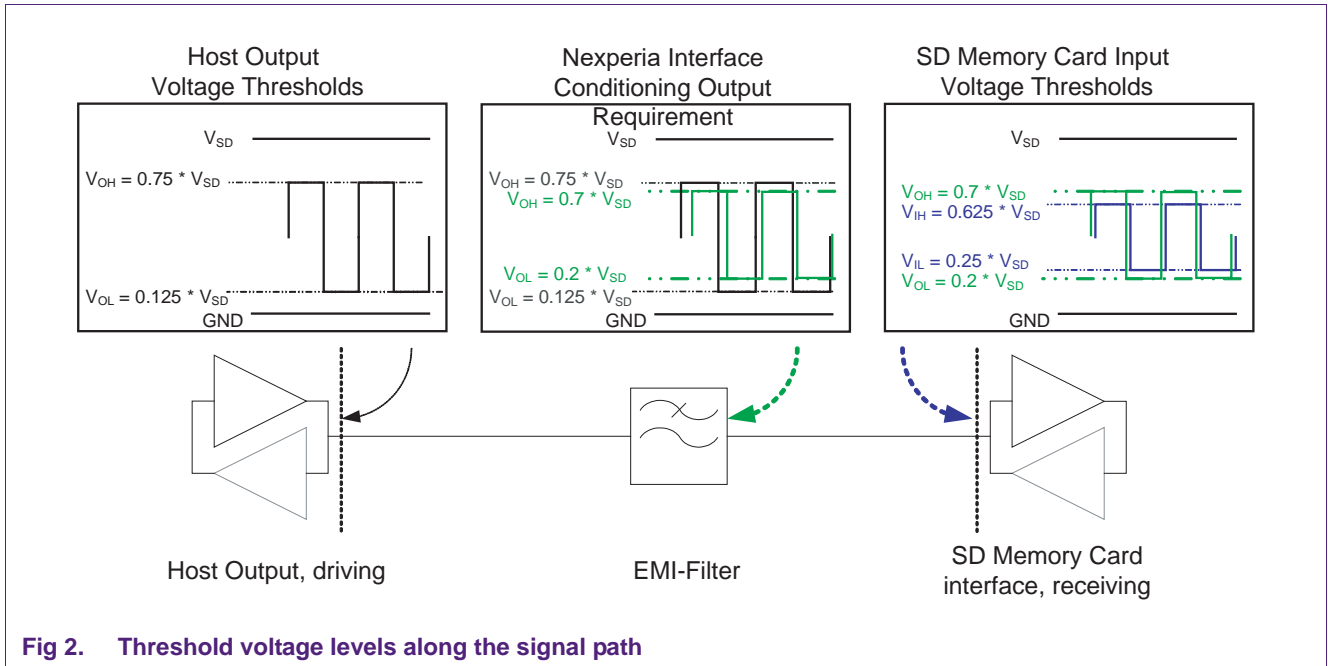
Host Output Voltage Thresholds

$V_{SD}$

$V_{OH} = 0.75 * V_{SD}$

$V_{OL} = 0.125 * V_{SD}$

GND

Nexperia Interface Conditioning Output Requirement

$V_{SD}$

$V_{OH} = 0.75 * V_{SD}$

$V_{OH} = 0.7 * V_{SD}$

$V_{OL} = 0.2 * V_{SD}$

$V_{OL} = 0.125 * V_{SD}$

GND

SD Memory Card Input Voltage Thresholds

$V_{SD}$

$V_{OH} = 0.7 * V_{SD}$

$V_{IH} = 0.625 * V_{SD}$

$V_{IL} = 0.25 * V_{SD}$

$V_{OL} = 0.2 * V_{SD}$

GND

Host Output, driving

EMI-Filter

SD Memory Card interface, receiving

Fig 2. Threshold voltage levels along the signal path